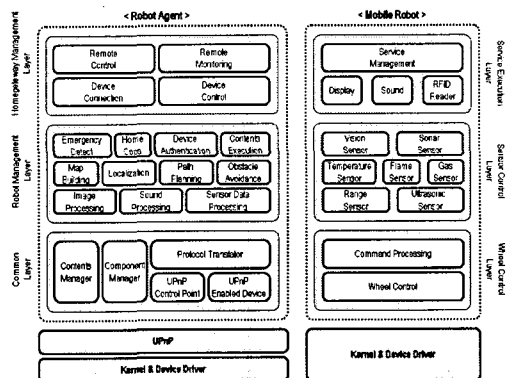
< Robot Agent >

< Mobile Robot >

Homegateway Management Layer

Remote Control

Remote Monitoring

Device Connection

Device Control

Robot Management Layer

Emergency Detect

Home Conf

Device Authentication

Contents Execution

Map Building

Localization

Path Planning

Obstacle Avoidance

Image Processing

Sound Processing

Sensor Data Processing

Common Layer

Contents Manager

Component Manager

Protocol Translator

UPnP Control Point

UPnP Enabled Device

UPnP

Kernel & Device Driver

Service Execution Layer

Service Management

Display

Sound

RFID Reader

Sensor Control Layer

Vision Sensor

Sonar Sensor

Temperature Sensor

Flame Sensor

Gas Sensor

Range Sensor

Ultrasonic Sensor

Wheel Control Layer

Command Processing

Wheel Control

Kernel & Device Driver